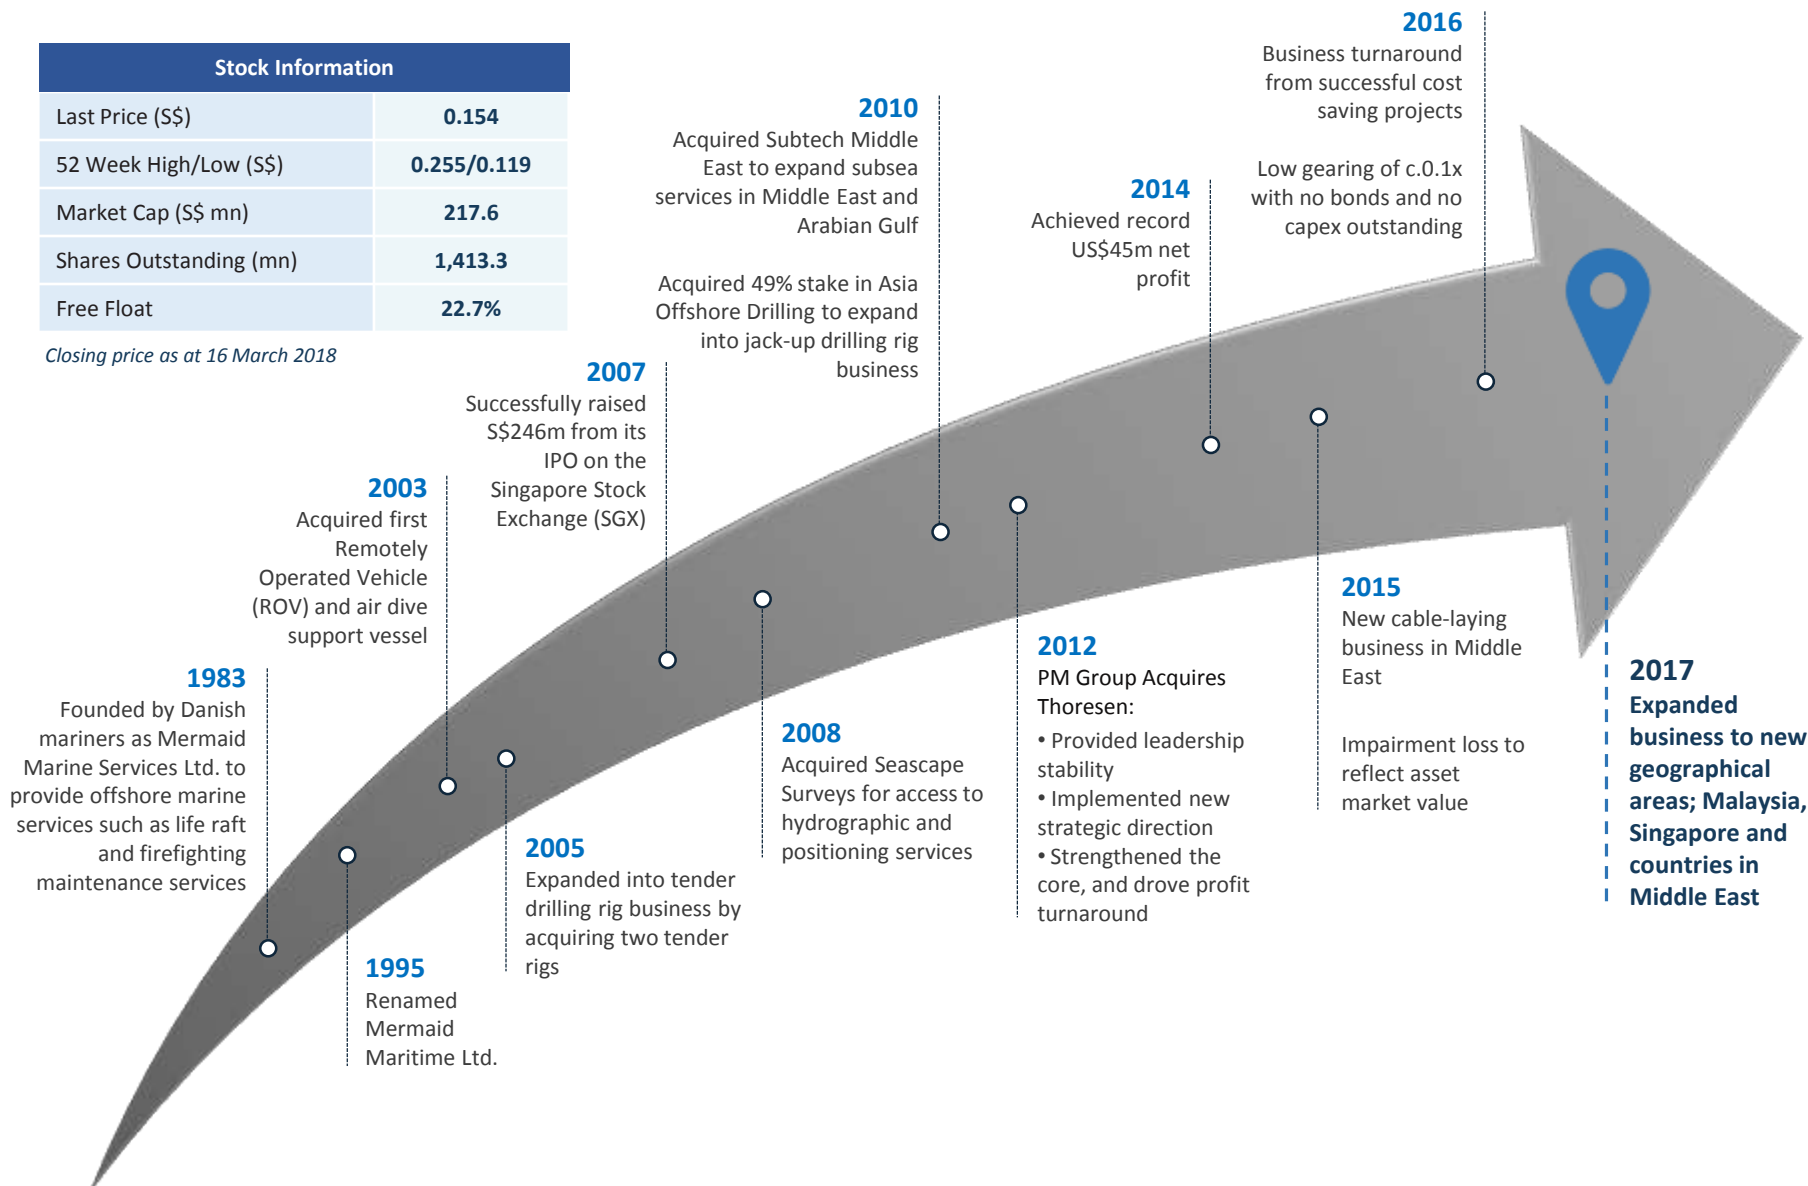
| Stock Information | |
|---|---|
| Last Price (S$) | 0.154 |
| 52 Week High/Low (S$) | 0.255/0.119 |
| Market Cap (S$ mn) | 217.6 |
| Shares Outstanding (mn) | 1,413.3 |
| Free Float | 22.7% |

Closing price as at 16 March 2018

1983
Founded by Danish mariners as Mermaid Marine Services Ltd. to provide offshore marine services such as life raft and firefighting maintenance services

1995
Renamed Mermaid Maritime Ltd.

2003
Acquired first Remotely Operated Vehicle (ROV) and air dive support vessel

2005
Expanded into tender drilling rig business by acquiring two tender rigs

2007
Successfully raised S$246m from its IPO on the Singapore Stock Exchange (SGX)

2008
Acquired Seascape Surveys for access to hydrographic and positioning services

2010
Acquired Subtech Middle East to expand subsea services in Middle East and Arabian Gulf

Acquired 49% stake in Asia Offshore Drilling to expand into jack-up drilling rig business

2012
PM Group Acquires Thoresen:
• Provided leadership stability
• Implemented new strategic direction
• Strengthened the core, and drove profit turnaround

2014
Achieved record US$45m net profit

2015
New cable-laying business in Middle East

Impairment loss to reflect asset market value

2016
Business turnaround from successful cost saving projects

Low gearing of c.0.1x with no bonds and no capex outstanding

2017
Expanded business to new geographical areas; Malaysia, Singapore and countries in Middle East